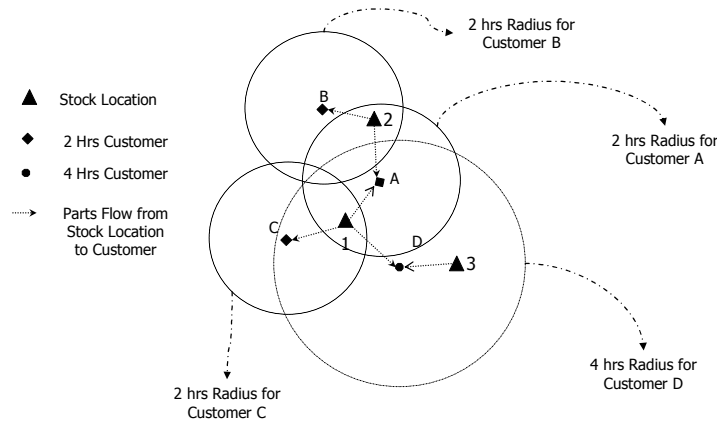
2 hrs Radius for Customer B

Stock Location

2 Hrs Customer

4 Hrs Customer

Parts Flow from Stock Location to Customer

B

2

2 hrs Radius for Customer A

A

C

1

D

3

2 hrs Radius for Customer C

4 hrs Radius for Customer D